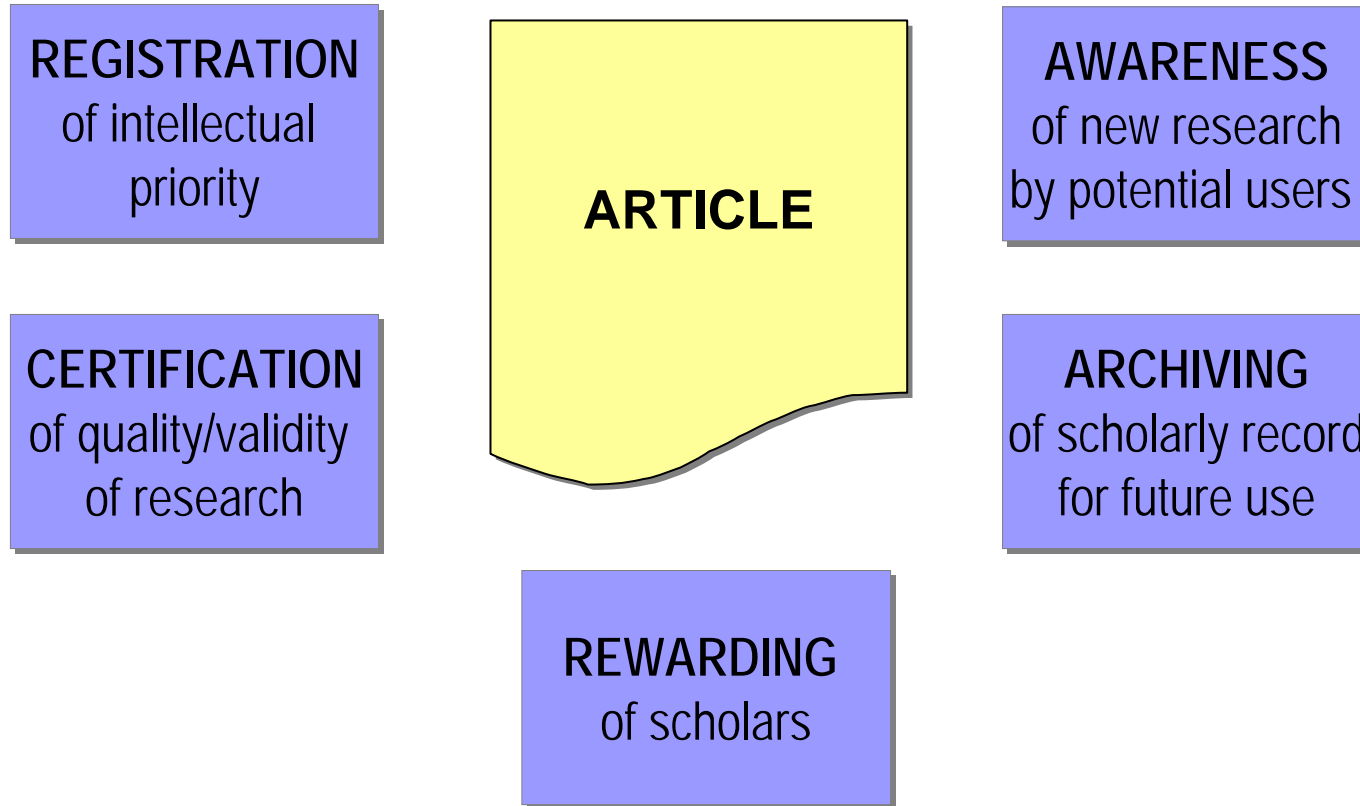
REGISTRATION of intellectual priority

ARTICLE

AWARENESS of new research by potential users

CERTIFICATION of quality/validity of research

ARCHIVING of scholarly record for future use

REWARDING of scholars